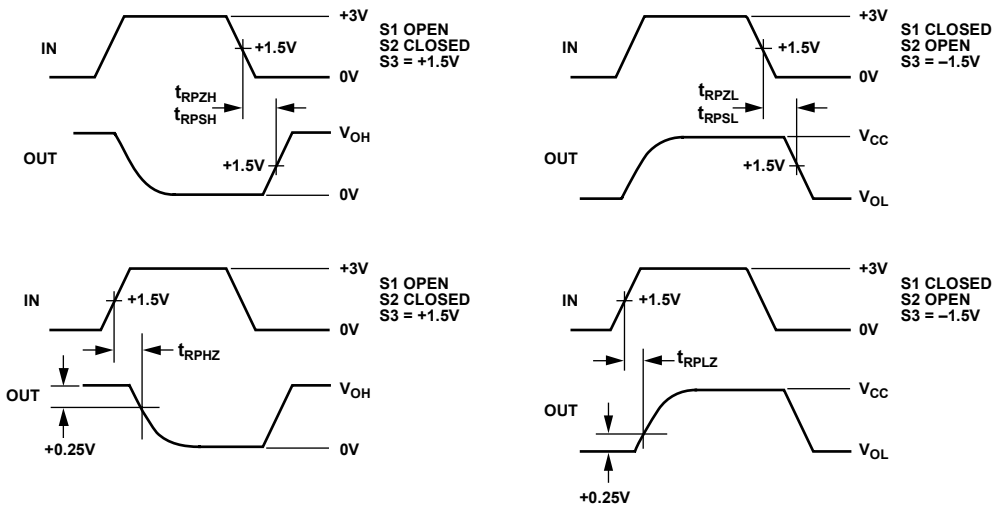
IN
+3V
S1 OPEN
S2 CLOSED
S3 = +1.5V
+1.5V
0V
$t_{RPZH}$
$t_{RPSH}$
OUT
$V_{OH}$
+1.5V
0V

IN
+3V
S1 CLOSED
S2 OPEN
S3 = –1.5V
+1.5V
0V
$t_{RPZL}$
$t_{RPSL}$
OUT
$V_{CC}$
+1.5V
$V_{OL}$

IN
+3V
S1 OPEN
S2 CLOSED
S3 = +1.5V
+1.5V
0V
$t_{RPHZ}$
OUT
$V_{OH}$
+0.25V
0V

IN
+3V
S1 CLOSED
S2 OPEN
S3 = –1.5V
+1.5V
0V
$t_{RPLZ}$
OUT
$V_{CC}$
$V_{OL}$
+0.25V